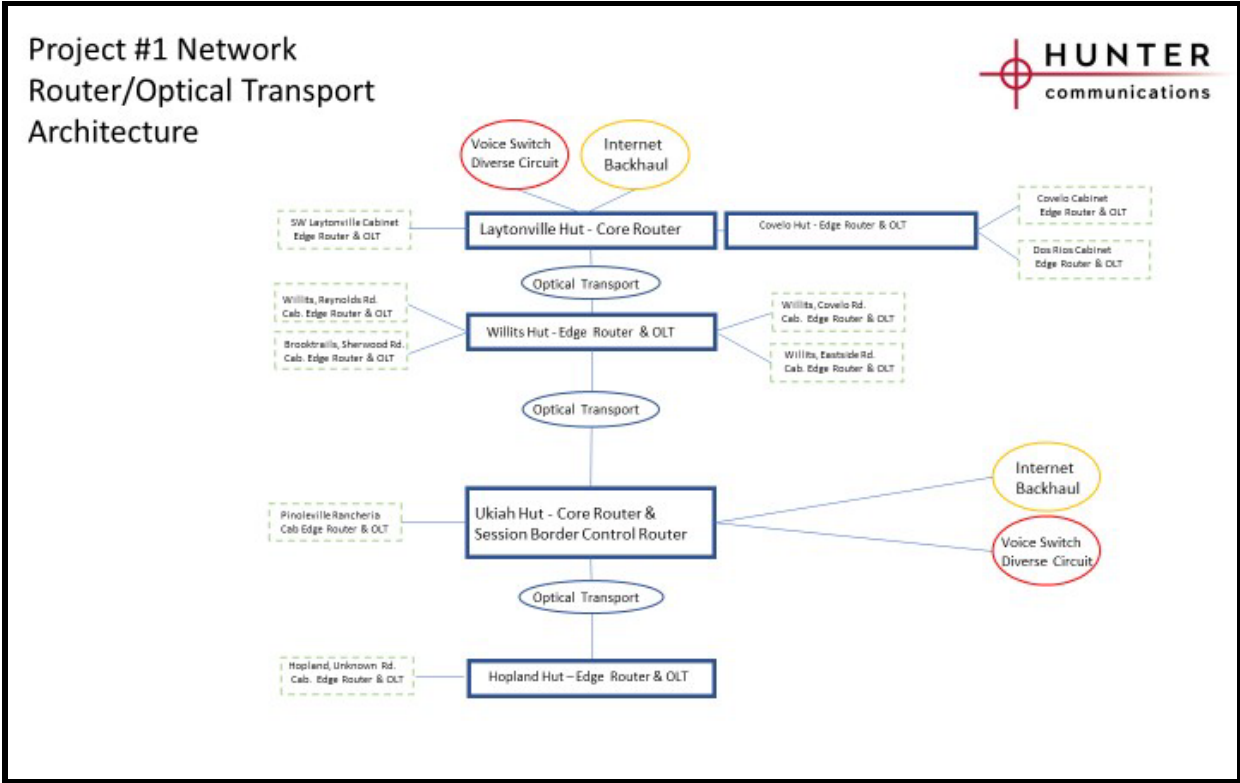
Project #1 Network Router/Optical Transport Architecture

HUNTER
communications

Voice Switch Diverse Circuit

Internet Backhaul

SW Laytonville Cabinet Edge Router & OLT

Laytonville Hut - Core Router

Covelo Hut - Edge Router & OLT

Covelo Cabinet Edge Router & OLT

Dos Rios Cabinet Edge Router & OLT

Optical Transport

Willits, Reynolds Rd. Cab. Edge Router & OLT

Brooktrails, Sherwood Rd. Cab. Edge Router & OLT

Willits Hut - Edge Router & OLT

Willits, Covelo Rd. Cab. Edge Router & OLT

Willits, Eastside Rd. Cab. Edge Router & OLT

Optical Transport

Internet Backhaul

Pinoleville Rancheria Cab Edge Router & OLT

Ukiah Hut - Core Router & Session Border Control Router

Voice Switch Diverse Circuit

Optical Transport

Hopland, Unknown Rd. Cab. Edge Router & OLT

Hopland Hut – Edge Router & OLT